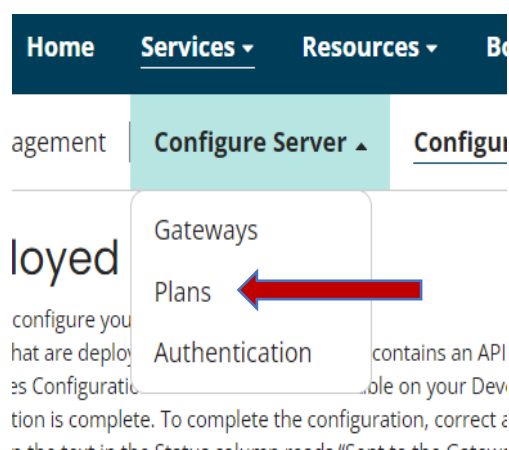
Home Services Resources Bo

agement Configure Server Configu

Gateways

Plans

Authentication

loyed

configure you

hat are deploy contains an API

es Configuratio ble on your Dev

tion is complete. To complete the configuration, correct a

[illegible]